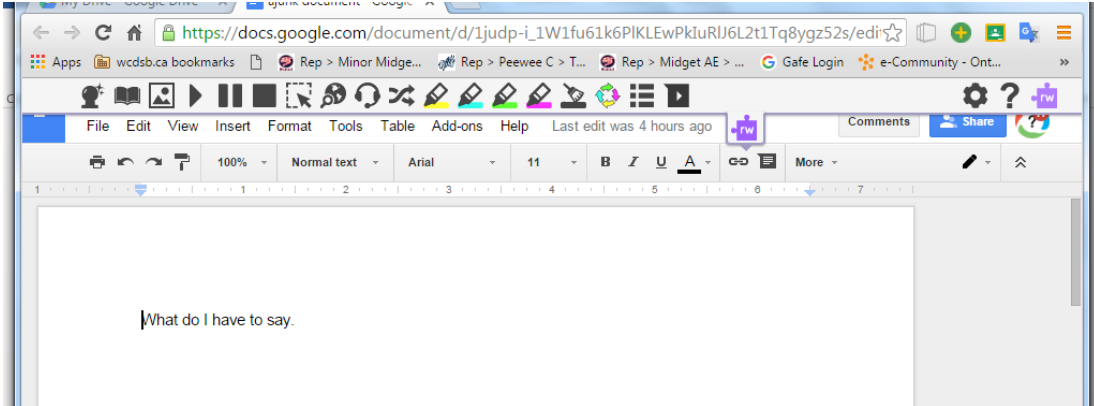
My Drive - Google Drive
ajunk document - Google
https://docs.google.com/document/d/1judp-i_1W1fu61k6PlKLEwPkIuRlJ6L2t1Tq8ygz52s/edi
Apps
wcdsb.ca bookmarks
Rep > Minor Midge...
Rep > Peewee C > T...
Rep > Midget AE > ...
Gafe Login
e-Community - Ont...
»
File Edit View Insert Format Tools Table Add-ons Help Last edit was 4 hours ago
rw
Comments
Share
100%
Normal text
Arial
11
B
I
U
A
More
1 2 3 4 5 6 7

What do I have to say.